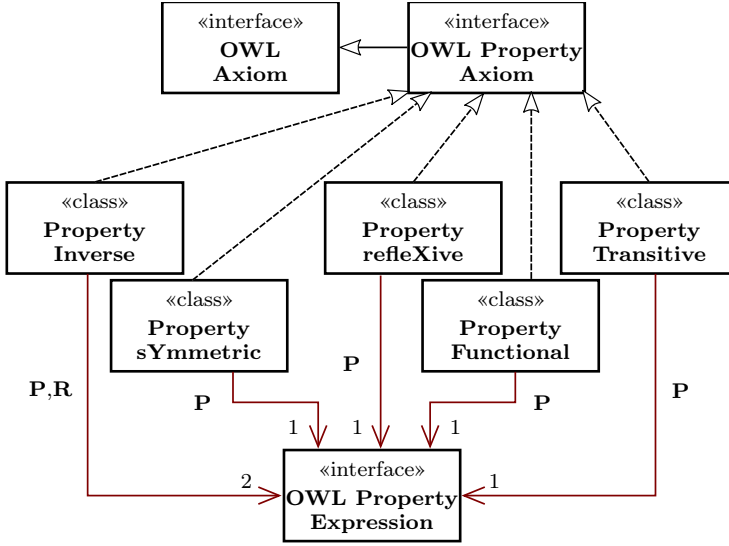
«interface»
OWL
Axiom

«interface»
OWL Property
Axiom

«class»
Property
Inverse

«class»
Property
refleXive

«class»
Property
Transitive

«class»
Property
sYmmetric

«class»
Property
Functional

P,R

P

P

P

P

1

1

1

2

1

«interface»
OWL Property
Expression